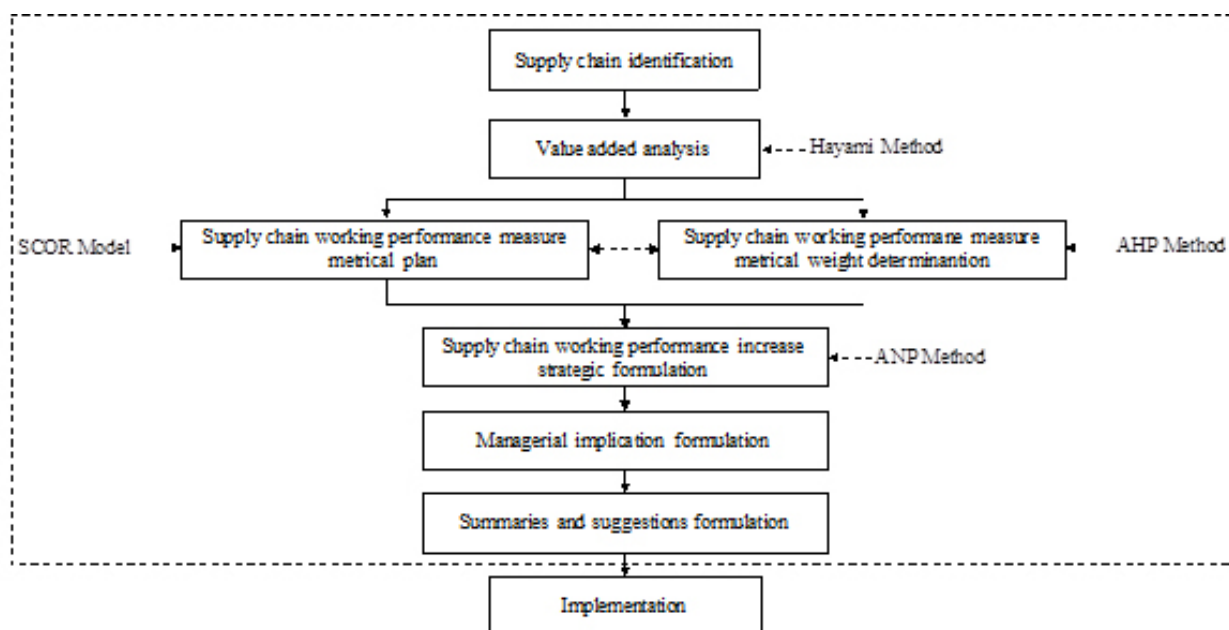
Supply chain identification

Value added analysis

Hayami Method

SCOR Model

Supply chain working performance measure metrical plan

Supply chain working performane measure metrical weight determinantion

AHP Method

Supply chain working performance increase strategic formulation

ANP Method

Managerial implication formulation

Summaries and suggestions formulation

Implementation